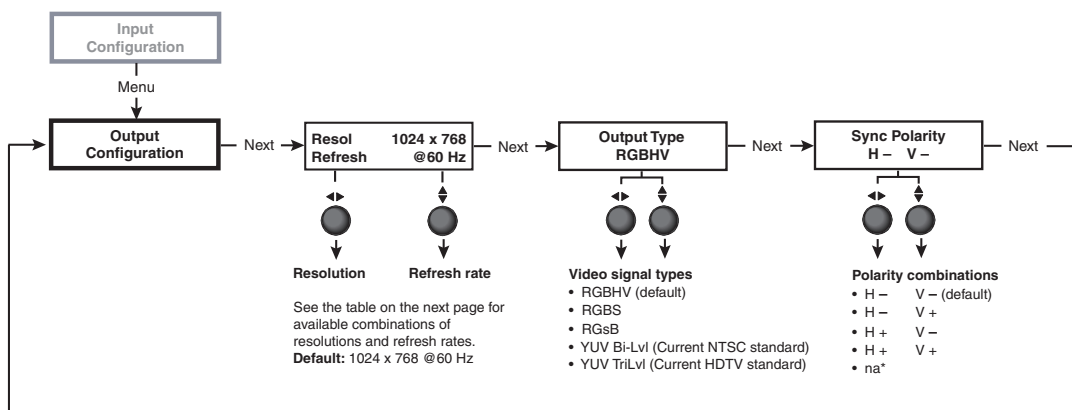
Input Configuration

Menu

Output Configuration

Next

Resol 1024 x 768
Refresh @60 Hz

Next

Output Type
RGBHV

Next

Sync Polarity
H – V –

Next

Resolution

Refresh rate

See the table on the next page for available combinations of resolutions and refresh rates.
**Default:** 1024 x 768 @60 Hz

Video signal types
• RGBHV (default)
• RGBS
• RGsB
• YUV Bi-Lvl (Current NTSC standard)
• YUV TriLvl (Current HDTV standard)

Polarity combinations
• H – V – (default)
• H – V +
• H + V –
• H + V +
• na*